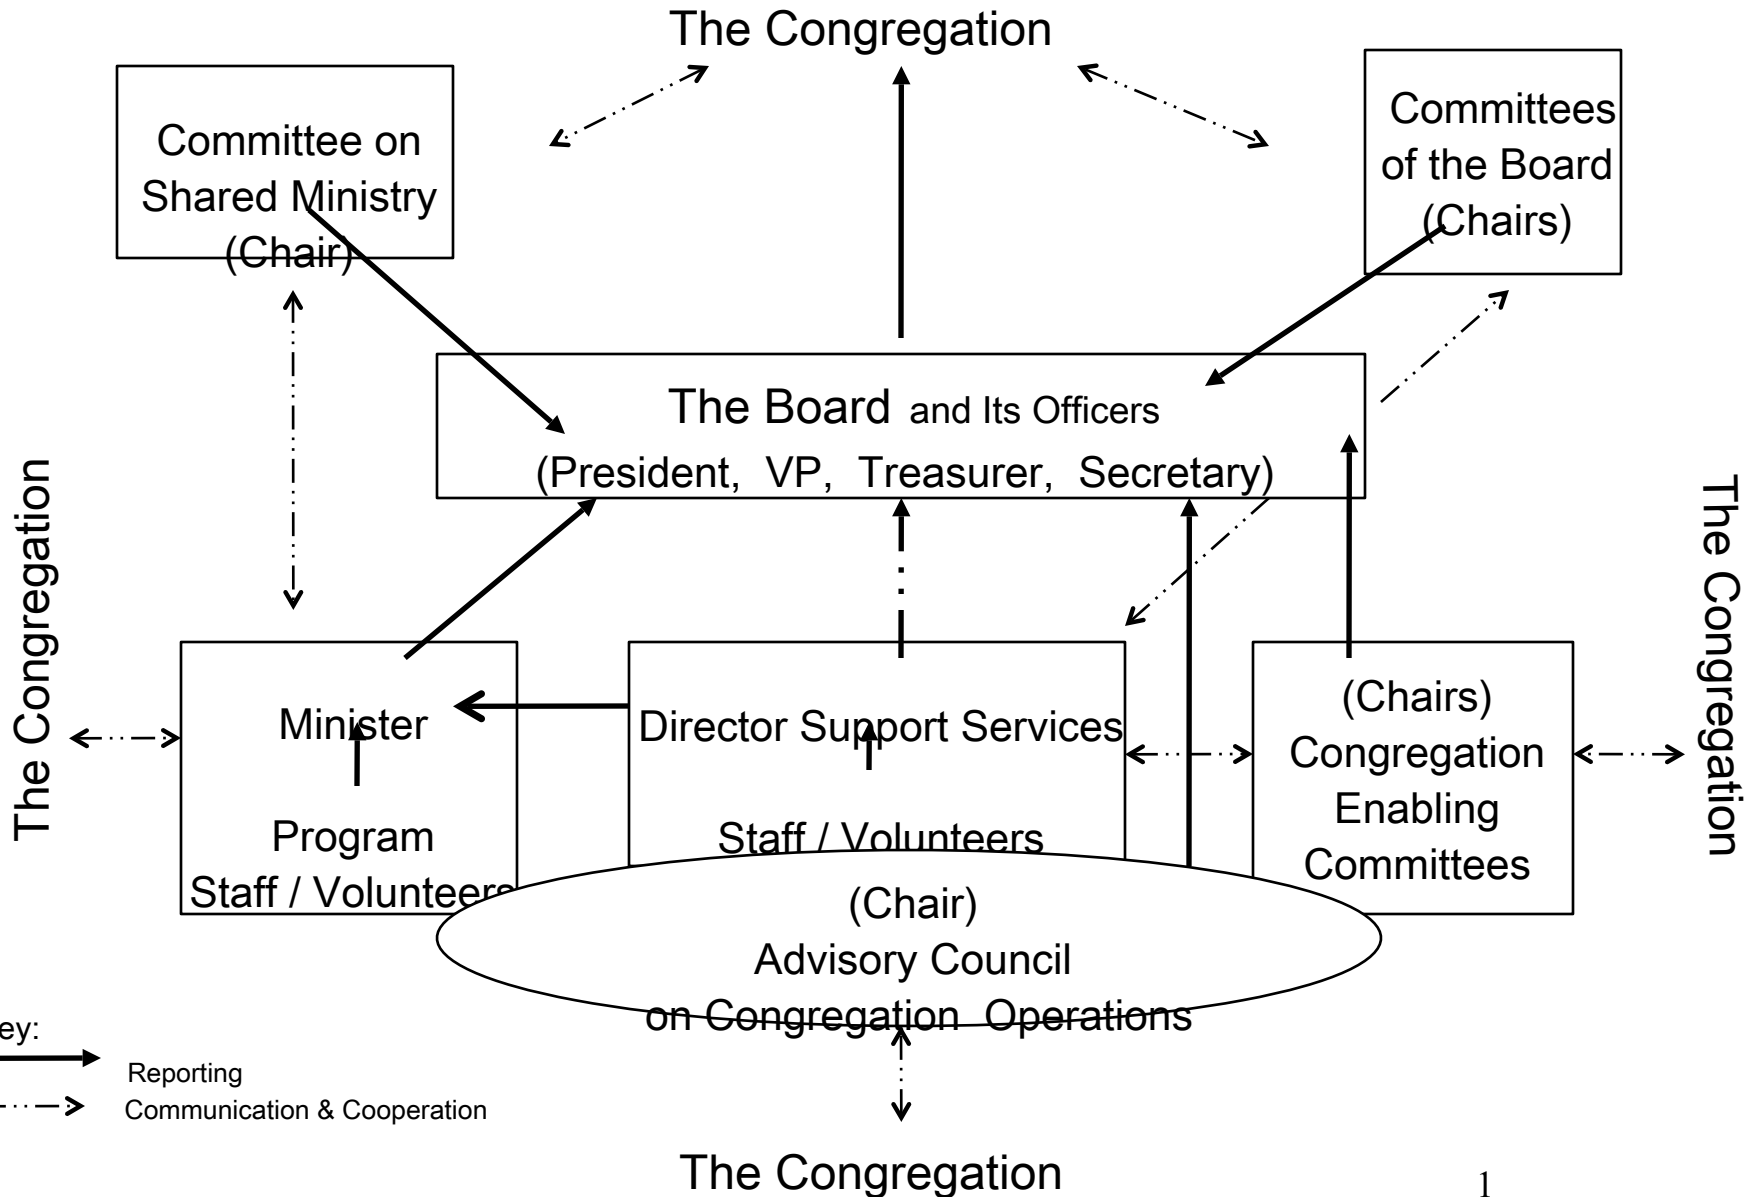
The Congregation

Committee on Shared Ministry (Chair)

Committees of the Board (Chairs)

The Board and Its Officers
(President, VP, Treasurer, Secretary)

The Congregation

The Congregation

Minister

Program Staff / Volunteers

Director Support Services

Staff / Volunteers

(Chairs) Congregation Enabling Committees

(Chair)
Advisory Council on Congregation Operations

ey:
Reporting
Communication & Cooperation

The Congregation

1